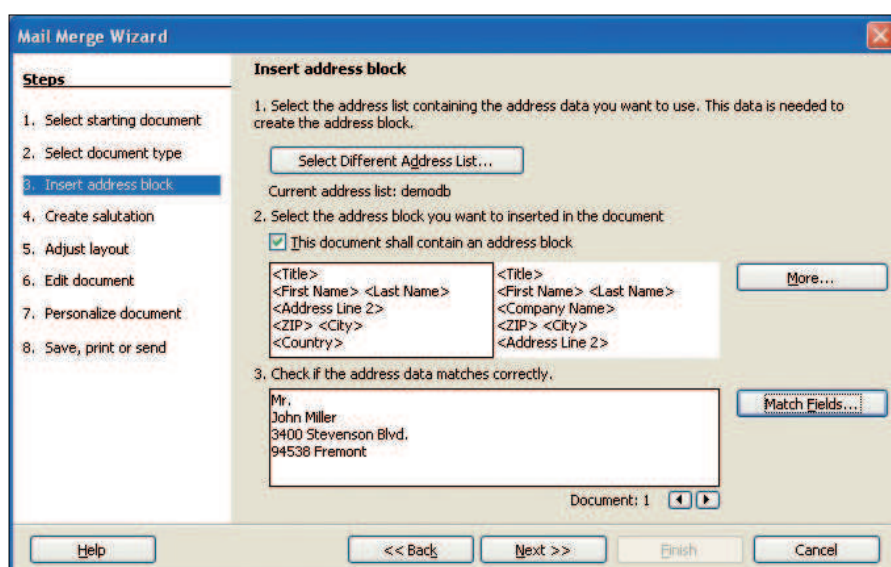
Mail Merge Wizard

Steps

1. Select starting document
2. Select document type
3. Insert address block
4. Create salutation
5. Adjust layout
6. Edit document
7. Personalize document
8. Save, print or send

Insert address block

1. Select the address list containing the address data you want to use. This data is needed to create the address block.

Select Different Address List...

Current address list: demodb

2. Select the address block you want to inserted in the document

This document shall contain an address block

<Title>
<First Name> <Last Name>
<Address Line 2>
<ZIP> <City>
<Country>

<Title>
<First Name> <Last Name>
<Company Name>
<ZIP> <City>
<Address Line 2>

More...

3. Check if the address data matches correctly.

Mr.
John Miller
3400 Stevenson Blvd.
94538 Fremont

Match Fields...

Document: 1

Help

<< Back

Next >>

Finish

Cancel